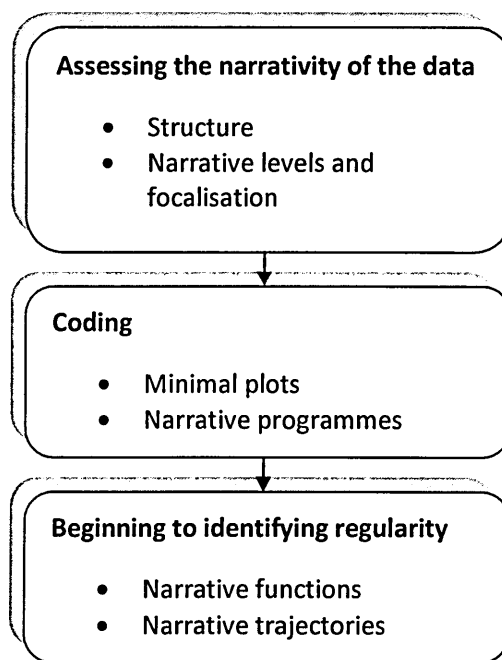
**Assessing the narrativity of the data**

- Structure
- Narrative levels and focalisation

**Coding**

- Minimal plots
- Narrative programmes

**Beginning to identifying regularity**

- Narrative functions
- Narrative trajectories